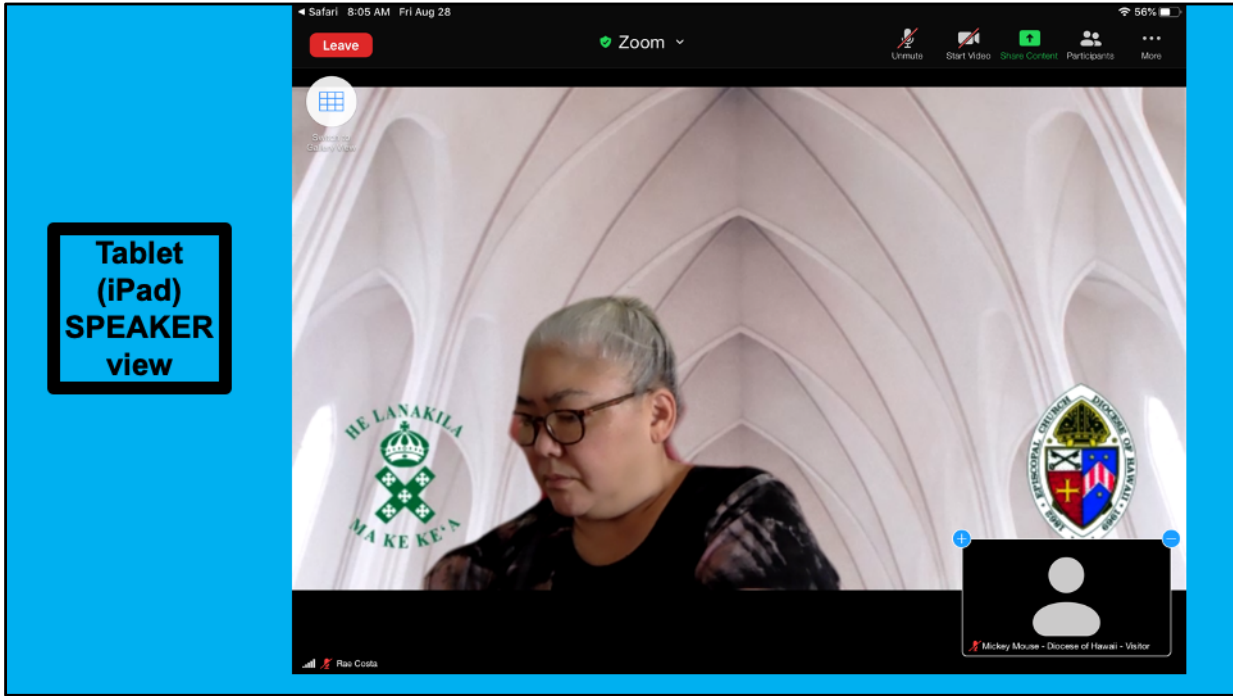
Tablet (iPad) SPEAKER view

◂ Safari 8:05 AM Fri Aug 28

56%

Leave

Zoom

Unmute

Start Video

Share Content

Participants

More

Switch to Gallery View

HE LANAKILA

MA KE KE'A

EPISCOPAL CHURCH DIOCESE OF HAWAII

Rae Costa

Mickey Mouse - Diocese of Hawaii - Visitor